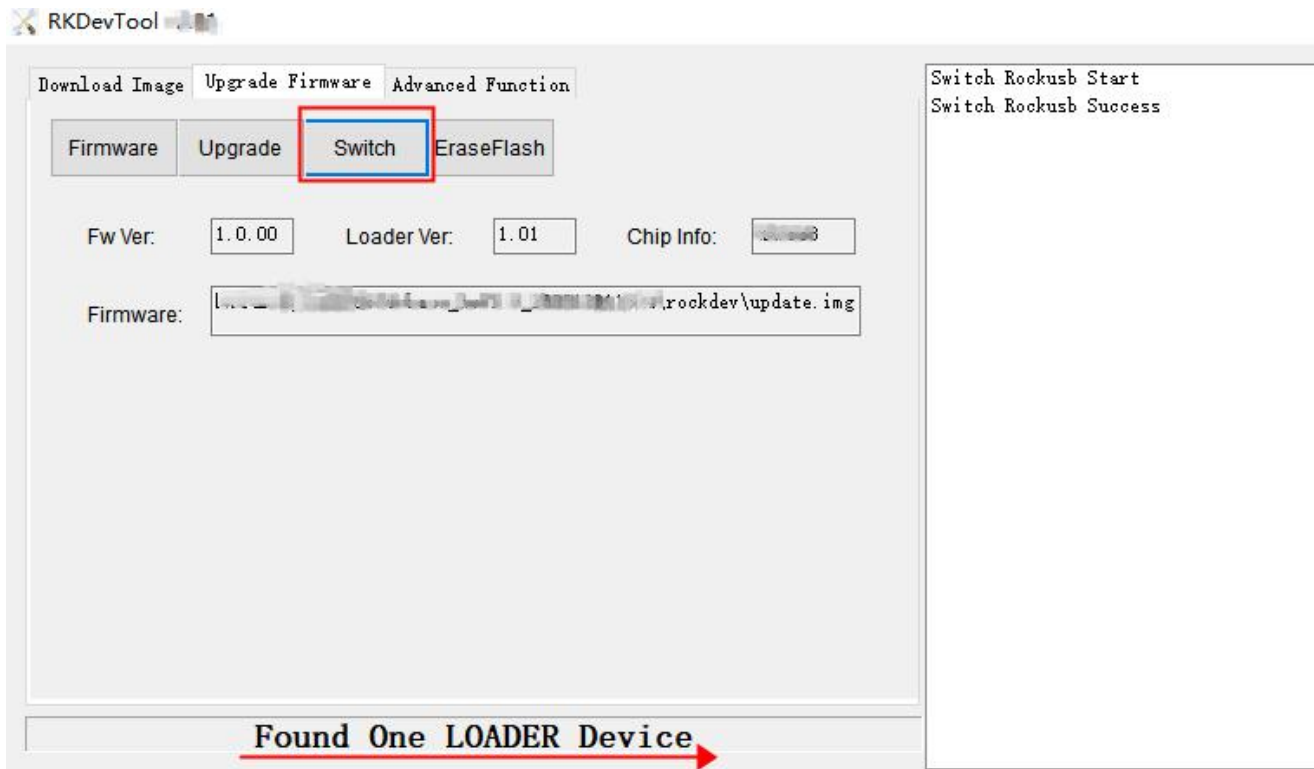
RKDevTool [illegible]

Download Image Upgrade Firmware Advanced Function

Firmware Upgrade Switch EraseFlash

Fw Ver: 1.0.00 Loader Ver: 1.01 Chip Info: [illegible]

Firmware: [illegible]rockdev\update.img

Found One LOADER Device

Switch Rockusb Start
Switch Rockusb Success